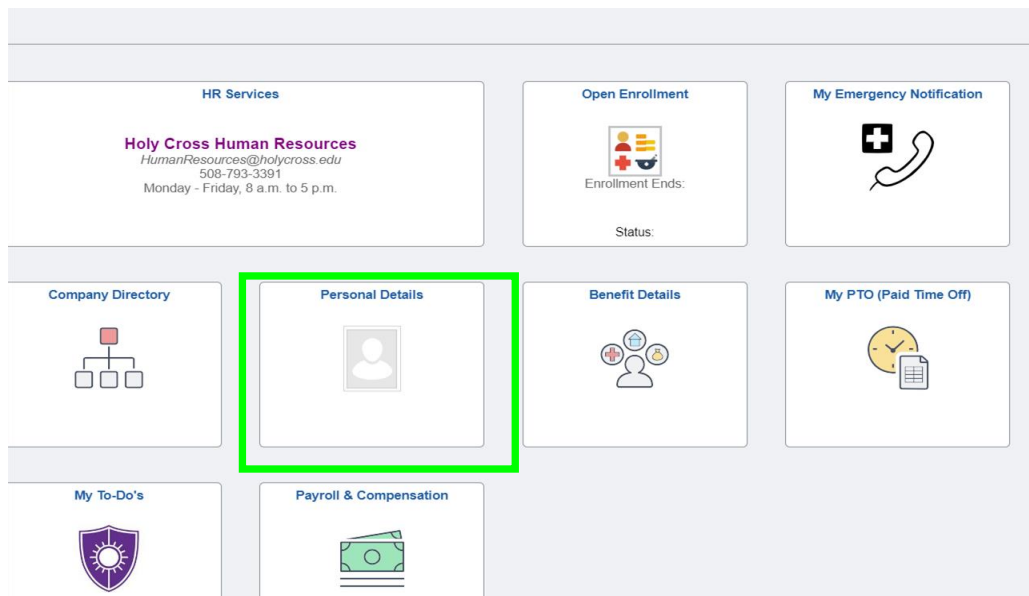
HR Services

Holy Cross Human Resources
HumanResources@holycross.edu
508-793-3391
Monday - Friday, 8 a.m. to 5 p.m.

Open Enrollment

Enrollment Ends:

Status:

My Emergency Notification

Company Directory

Personal Details

Benefit Details

My PTO (Paid Time Off)

My To-Do's

Payroll & Compensation